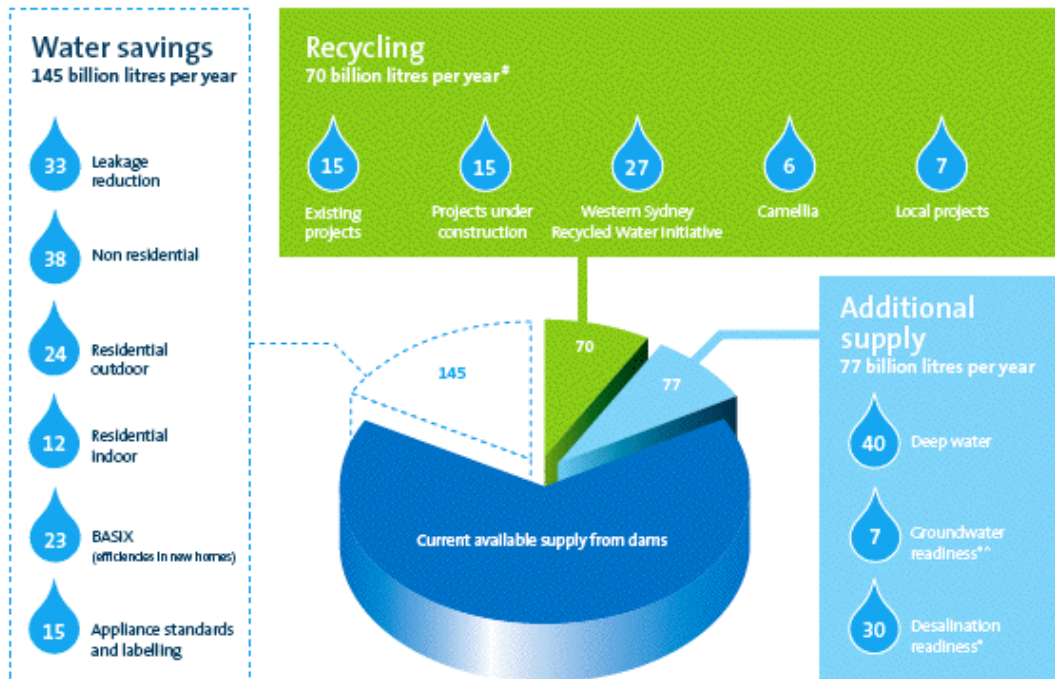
Water savings
145 billion litres per year

33 Leakage reduction

38 Non residential

24 Residential outdoor

12 Residential indoor

23 BASIX (efficiencies in new homes)

15 Appliance standards and labelling

Recycling
70 billion litres per year#

15 Existing projects

15 Projects under construction

27 Western Sydney Recycled Water Initiative

6 Camellia

7 Local projects

145

70

77

Current available supply from dams

Additional supply
77 billion litres per year

40 Deep water

7 Groundwater readiness*^

30 Desalination readiness*